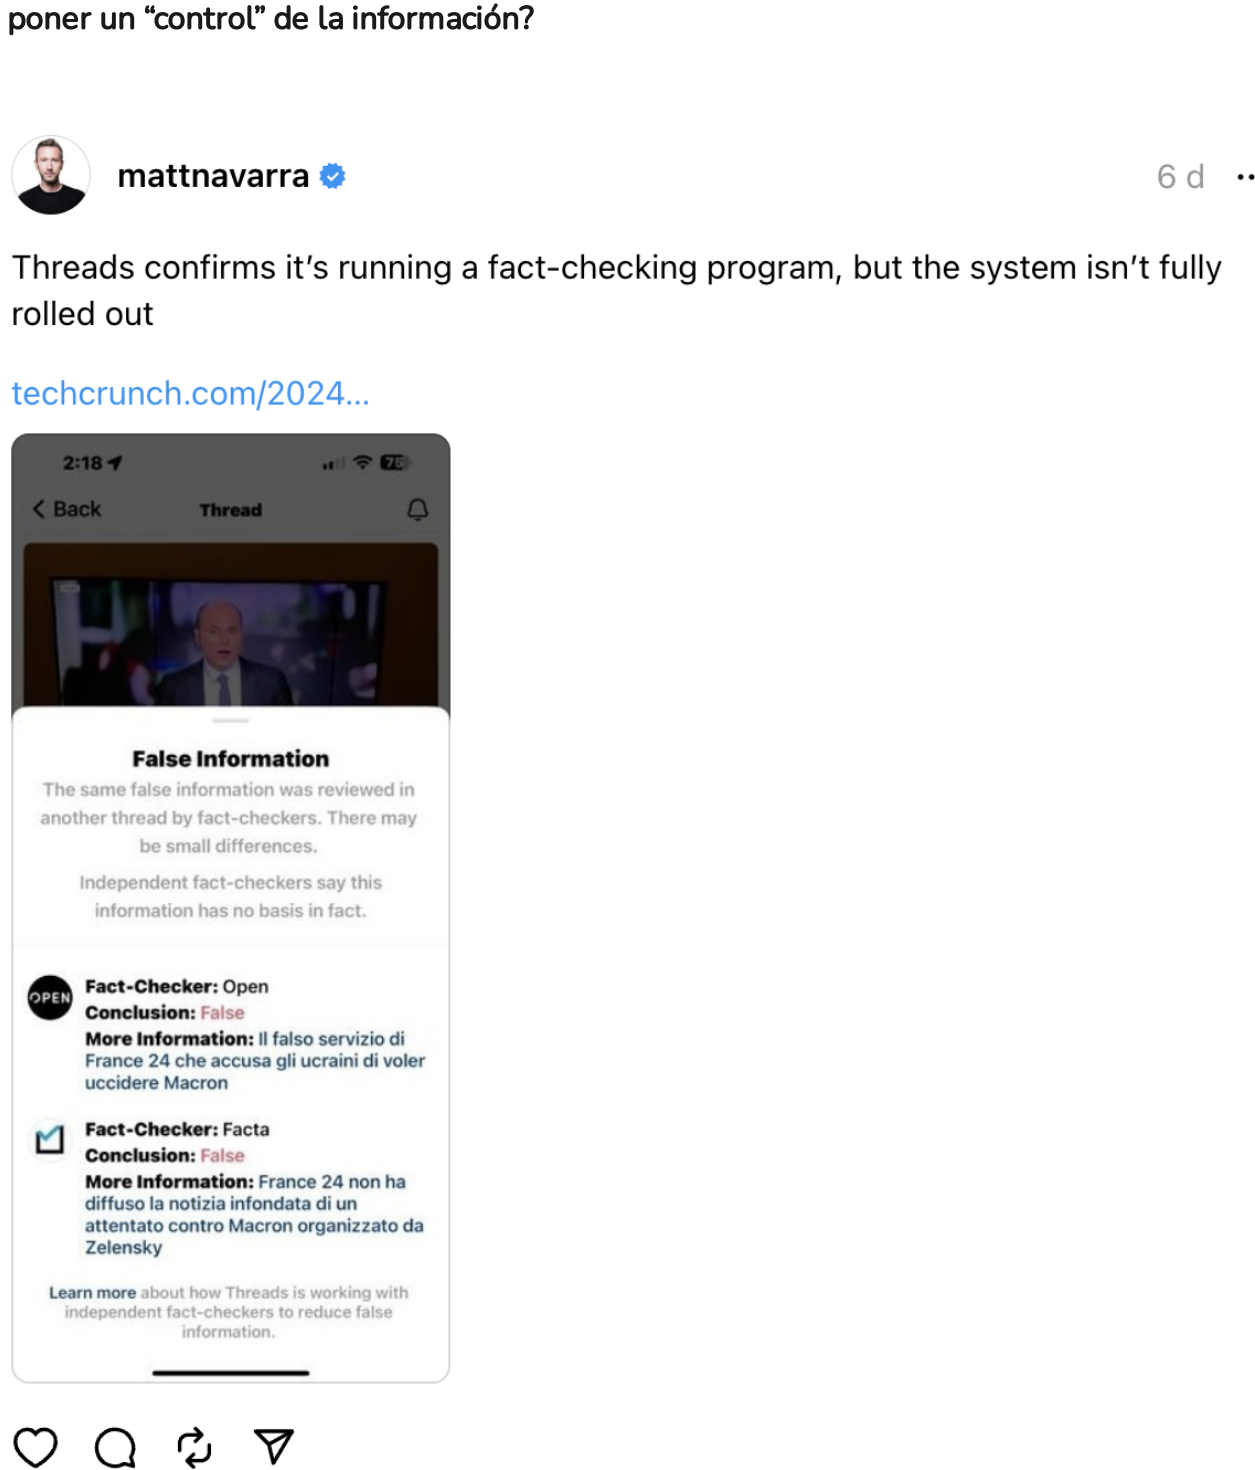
poner un “control” de la informacíón?

mattnavarra

6 d

Threads confirms it’s running a fact-checking program, but the system isn’t fully rolled out

techcrunch.com/2024...

2:18

76

Back

Thread

False Information

The same false information was reviewed in another thread by fact-checkers. There may be small differences.

Independent fact-checkers say this information has no basis in fact.

OPEN

Fact-Checker: Open
Conclusion: False
More Information: Il falso servizio di France 24 che accusa gli ucraini di voler uccidere Macron

Fact-Checker: Facta
Conclusion: False
More Information: France 24 non ha diffuso la notizia infondata di un attentato contro Macron organizzato da Zelensky

Learn more about how Threads is working with independent fact-checkers to reduce false information.